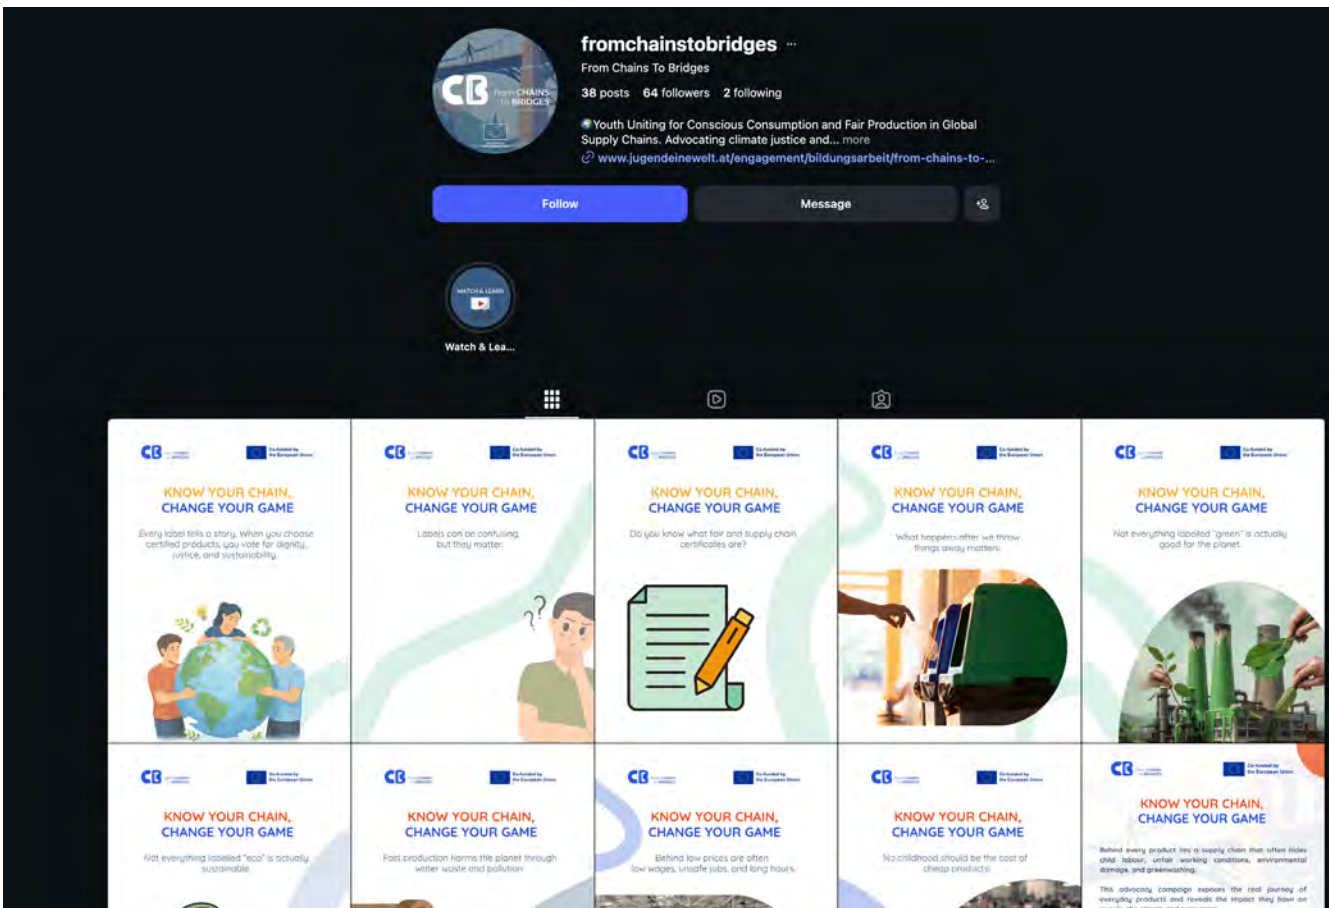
fromchainstobridges ···

From Chains To Bridges

38 posts 64 followers 2 following

Youth Uniting for Conscious Consumption and Fair Production in Global Supply Chains. Advocating climate justice and... more

www.jugendeinewelt.at/engagement/bildungsarbeit/from-chains-to-...

Follow

Message

Watch & Lea...

CB from CHAINS to BRIDGES

KNOW YOUR CHAIN, CHANGE YOUR GAME

Every label tells a story. When you choose certified products, you vote for dignity, justice, and sustainability.

KNOW YOUR CHAIN, CHANGE YOUR GAME

Labels can be confusing, but they matter.

KNOW YOUR CHAIN, CHANGE YOUR GAME

Do you know what fair and supply chain certificates are?

KNOW YOUR CHAIN, CHANGE YOUR GAME

What happens after we throw things away matters.

KNOW YOUR CHAIN, CHANGE YOUR GAME

Not everything labelled "green" is actually good for the planet.

KNOW YOUR CHAIN, CHANGE YOUR GAME

Not everything labelled "eco" is actually sustainable.

KNOW YOUR CHAIN, CHANGE YOUR GAME

Fast production harms the planet through water waste and pollution.

KNOW YOUR CHAIN, CHANGE YOUR GAME

Behind low prices are often low wages, unsafe jobs, and long hours.

KNOW YOUR CHAIN, CHANGE YOUR GAME

No childhood should be the cost of cheap products.

KNOW YOUR CHAIN, CHANGE YOUR GAME

Behind every product lies a supply chain that often hides child labour, unfair working conditions, environmental damage, and greenwashing.

This advocacy campaign exposes the real journey of everyday products and reveals the impact they have on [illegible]